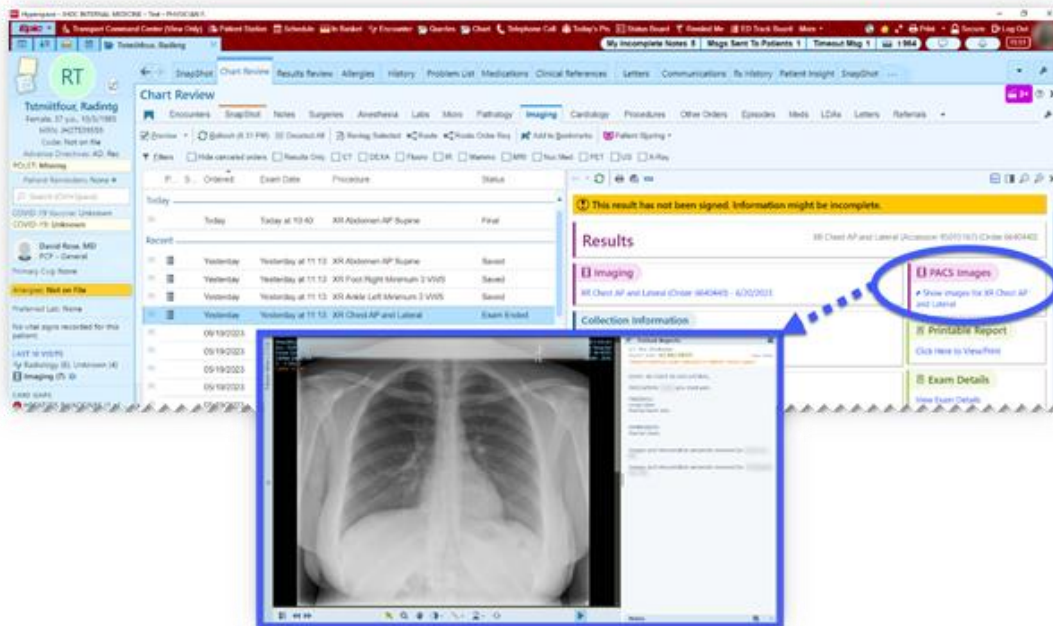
Hyperspace - IHDC INTERNAL MEDICINE - Test - PHYSICIAN

Transport Command Center (View Only) Patient Station Schedule In Basket Encounter Queries Chart Telephone Call Today's Pts Status Board Needed Me ED Track Board More

Print Secure Log Out

Tstmiitfour, Radintg

My Incomplete Notes 5 | Msgs Sent To Patients 1 | Timeout Msg 1 | 1964

RT

Tstmiitfour, Radintg
Female, 37 y.o., 10/5/1985
MRN: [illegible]
Code: Not on file
Advance Directives: AD, Rec
POLST: Missing

Patient Reminders: None

COVID-19 Vaccine: Unknown
COVID-19: Unknown

David Rose, MD
PCP - General

Primary Cvg: None

Allergies: Not on File

Preferred Lab: None

No vital signs recorded for this patient.

LAST 10 VISITS
Radiology (6), Unknown (4)
Imaging (7)

CARE GAPS

SnapShot Chart Review Results Review Allergies History Problem List Medications Clinical References Letters Communications Rx History Patient Insight SnapShot

Chart Review

Encounters SnapShot Notes Surgeries Anesthesia Labs Micro Pathology Imaging Cardiology Procedures Other Orders Episodes Meds LDAs Letters Referrals

Preview Refresh (4:31 PM) Deselect All Review Selected Route Route Order Req Add to Bookmarks Patient Sharing

Filters Hide canceled orders Results Only CT DEXA Fluoro IR Mammo MRI Nuc Med PET US X-Ray

| P. | S... | Ordered | Exam Date | Procedure | Status |
|---|---|---|---|---|---|
| Today | | | | | |
| | | Today | Today at 10:40 | XR Abdomen AP Supine | Final |
| Recent | | | | | |
| | | Yesterday | Yesterday at 11:13 | XR Abdomen AP Supine | Saved |
| | | Yesterday | Yesterday at 11:13 | XR Foot Right Minimum 3 VWS | Saved |
| | | Yesterday | Yesterday at 11:13 | XR Ankle Left Minimum 3 VWS | Saved |
| | | Yesterday | Yesterday at 11:13 | XR Chest AP and Lateral | Exam Ended |
| | | 09/19/2023 | | | |
| | | 09/19/2023 | | | |
| | | 09/19/2023 | | | |
| | | 09/19/2023 | | | |

This result has not been signed. Information might be incomplete.

Results

XR Chest AP and Lateral (Accession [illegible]) (Order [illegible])

Imaging

XR Chest AP and Lateral (Order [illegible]) - 6/20/2023

Collection Information

PACS Images

Show images for XR Chest AP and Lateral

Printable Report

Click Here to View/Print

Exam Details

View Exam Details

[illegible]